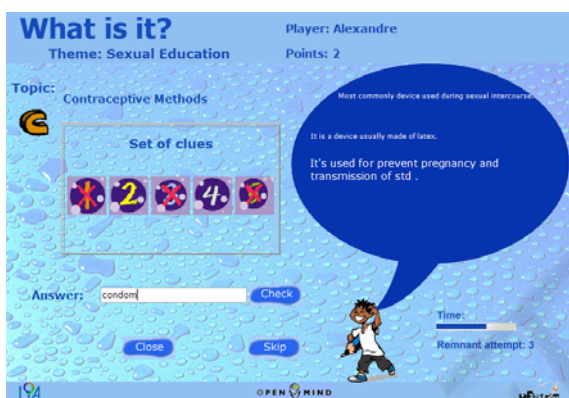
What is it?
Theme: Sexual Education

Player: Alexandre
Points: 2

Topic:
Contraceptive Methods

Set of clues

1 2 3 4 5

Most commonly device used during sexual intercourse.

It is a device usually made of latex.

It's used for prevent pregnancy and transmission of std .

Answer: condom
Check

Close
Skip

Time:

Remnant attempt: 3

OPEN MIND